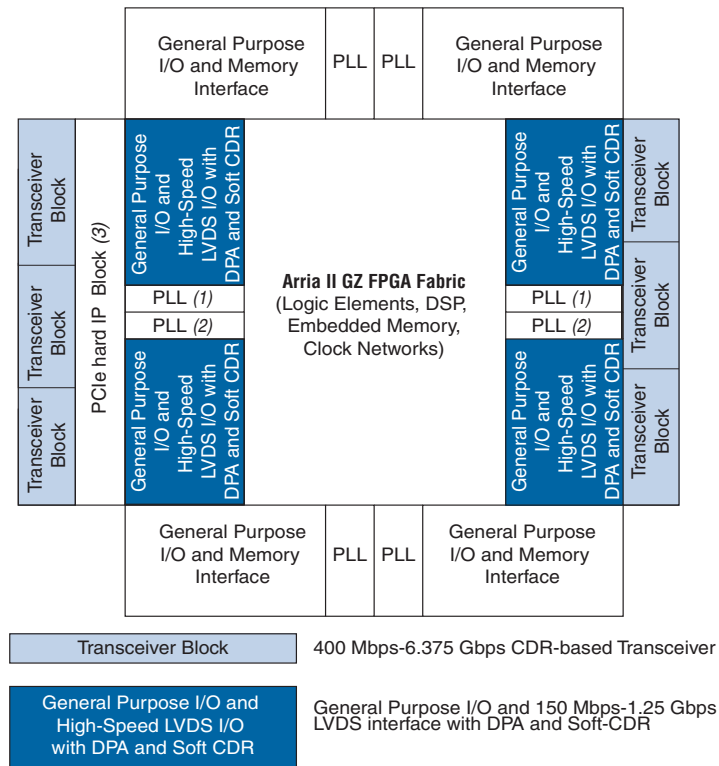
General Purpose I/O and Memory Interface

PLL

PLL

General Purpose I/O and Memory Interface

Transceiver Block

Transceiver Block

Transceiver Block

PCIe hard IP Block (3)

General Purpose I/O and High-Speed LVDS I/O with DPA and Soft CDR

PLL (1)

PLL (2)

General Purpose I/O and High-Speed LVDS I/O with DPA and Soft CDR

**Arria II GZ FPGA Fabric**
(Logic Elements, DSP, Embedded Memory, Clock Networks)

General Purpose I/O and High-Speed LVDS I/O with DPA and Soft CDR

PLL (1)

PLL (2)

General Purpose I/O and High-Speed LVDS I/O with DPA and Soft CDR

Transceiver Block

Transceiver Block

Transceiver Block

General Purpose I/O and Memory Interface

PLL

PLL

General Purpose I/O and Memory Interface

Transceiver Block

400 Mbps-6.375 Gbps CDR-based Transceiver

General Purpose I/O and High-Speed LVDS I/O with DPA and Soft CDR

General Purpose I/O and 150 Mbps-1.25 Gbps LVDS interface with DPA and Soft-CDR